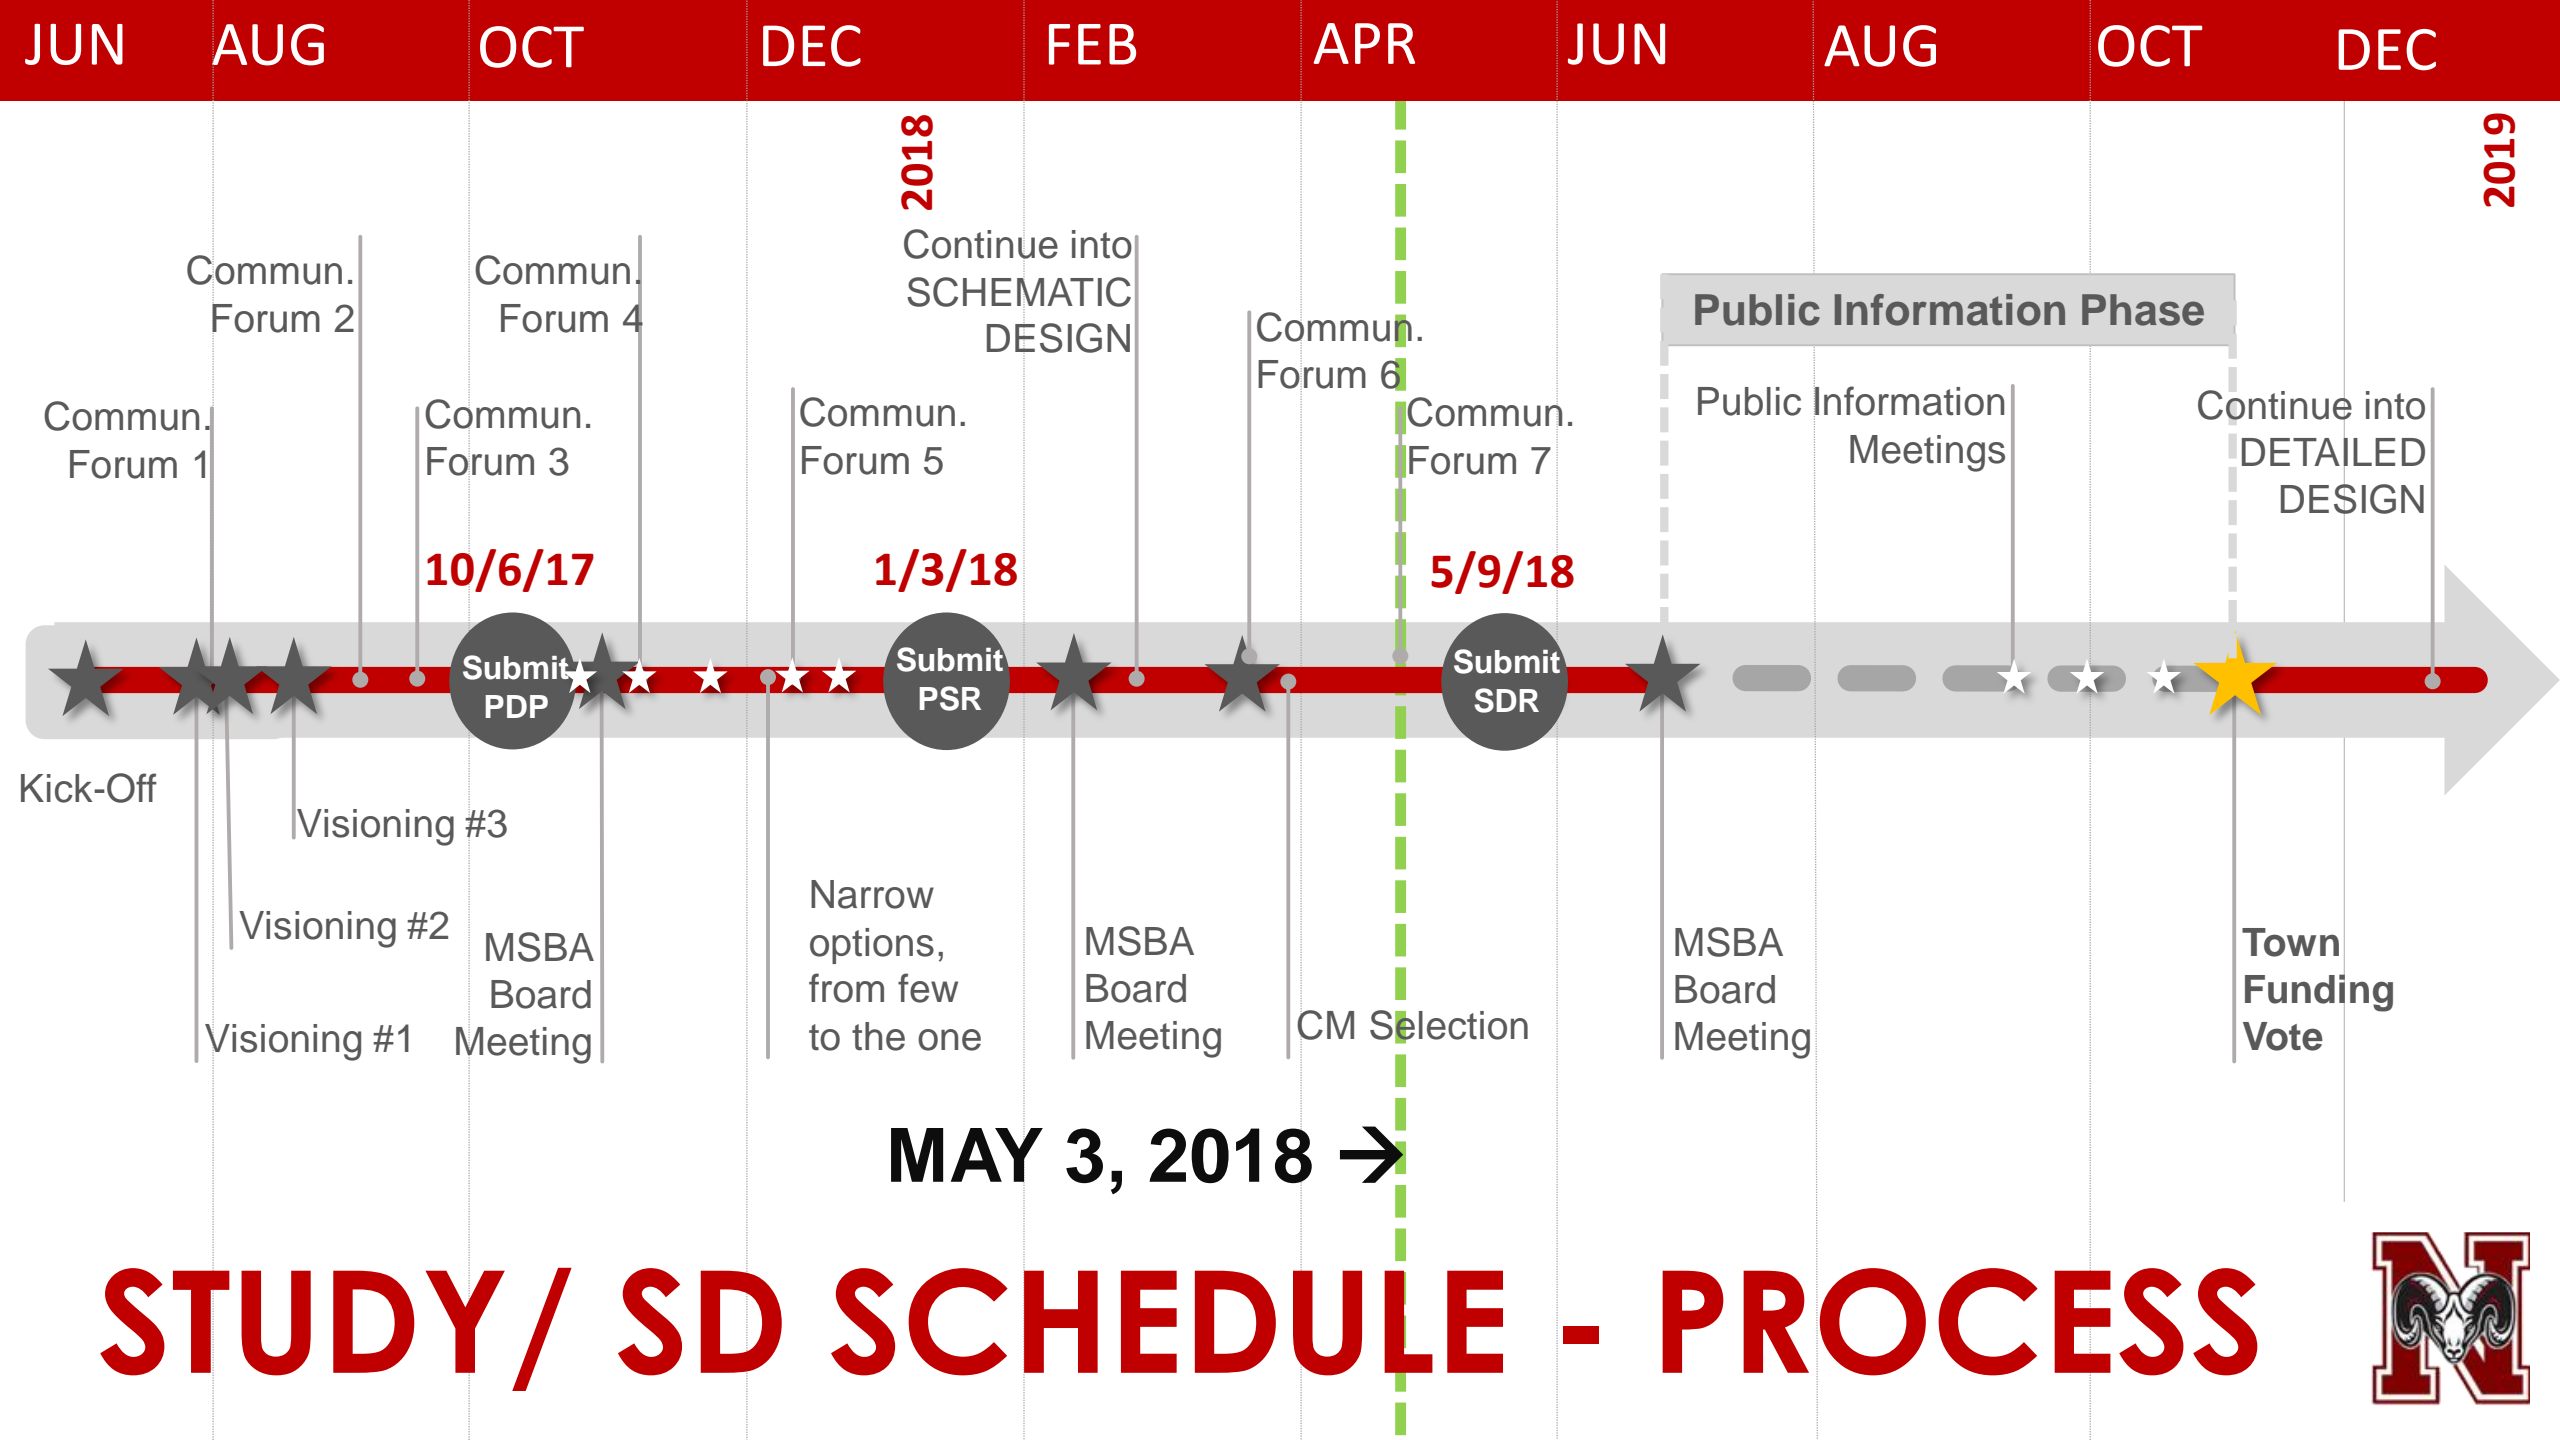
JUN AUG OCT DEC FEB APR JUN AUG OCT DEC

2018

2019

Commun. Forum 2

Commun. Forum 4

Continue into SCHEMATIC DESIGN

Commun. Forum 6

Public Information Phase

Commun. Forum 1

Commun. Forum 3

Commun. Forum 5

Commun. Forum 7

Public Information Meetings

Continue into DETAILED DESIGN

10/6/17

1/3/18

5/9/18

Submit PDP

Submit PSR

Submit SDR

Kick-Off

Visioning #3

Visioning #2

Visioning #1

MSBA Board Meeting

Narrow options, from few to the one

MSBA Board Meeting

CM Selection

MSBA Board Meeting

Town Funding Vote

MAY 3, 2018 →

STUDY/ SD SCHEDULE - PROCESS